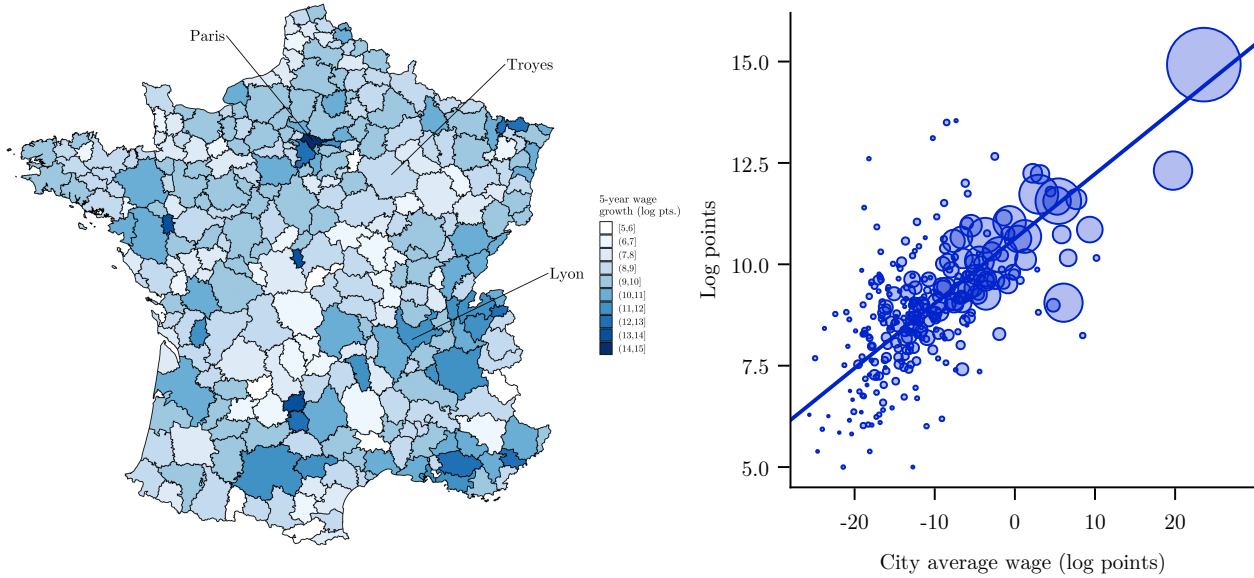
Paris

Troyes

Lyon

5-year wage growth (log pts.)

[5,6]
(6,7]
(7,8]
(8,9]
(9,10]
(10,11]
(11,12]
(12,13]
(13,14]
(14,15]

15.0
12.5
10.0
7.5
5.0

Log points

-20
-10
0
10
20

City average wage (log points)